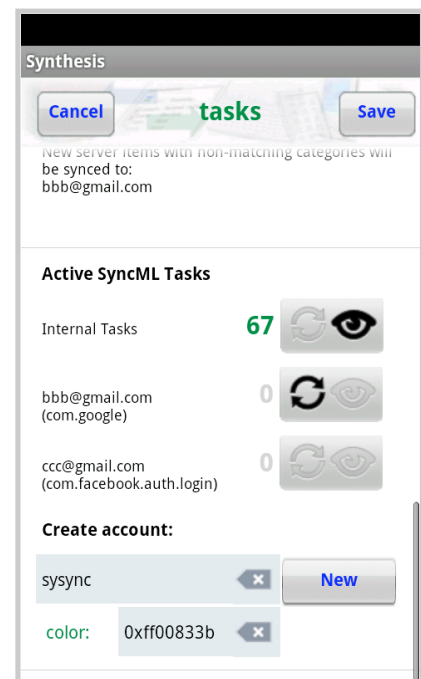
Synthesis

Cancel tasks Save

New server items with non-matching categories will be synced to:
bbb@gmail.com

Active SyncML Tasks

Internal Tasks 67

bbb@gmail.com
(com.google) 0

ccc@gmail.com
(com.facebook.auth.login) 0

Create account:

sysync New

color: 0xff00833b